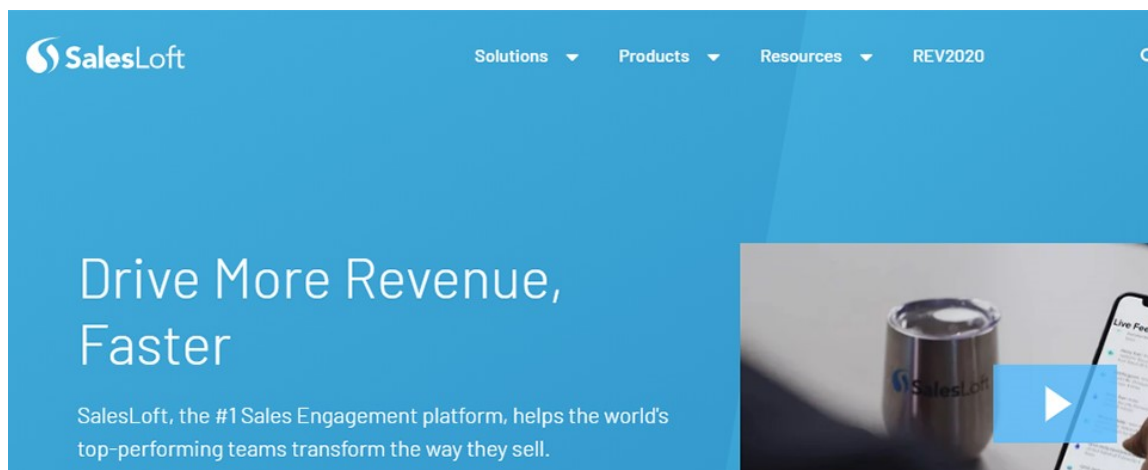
SalesLoft

Solutions Products Resources REV2020

Drive More Revenue, Faster

SalesLoft, the #1 Sales Engagement platform, helps the world's top-performing teams transform the way they sell.

SalesLoft

Live Fee